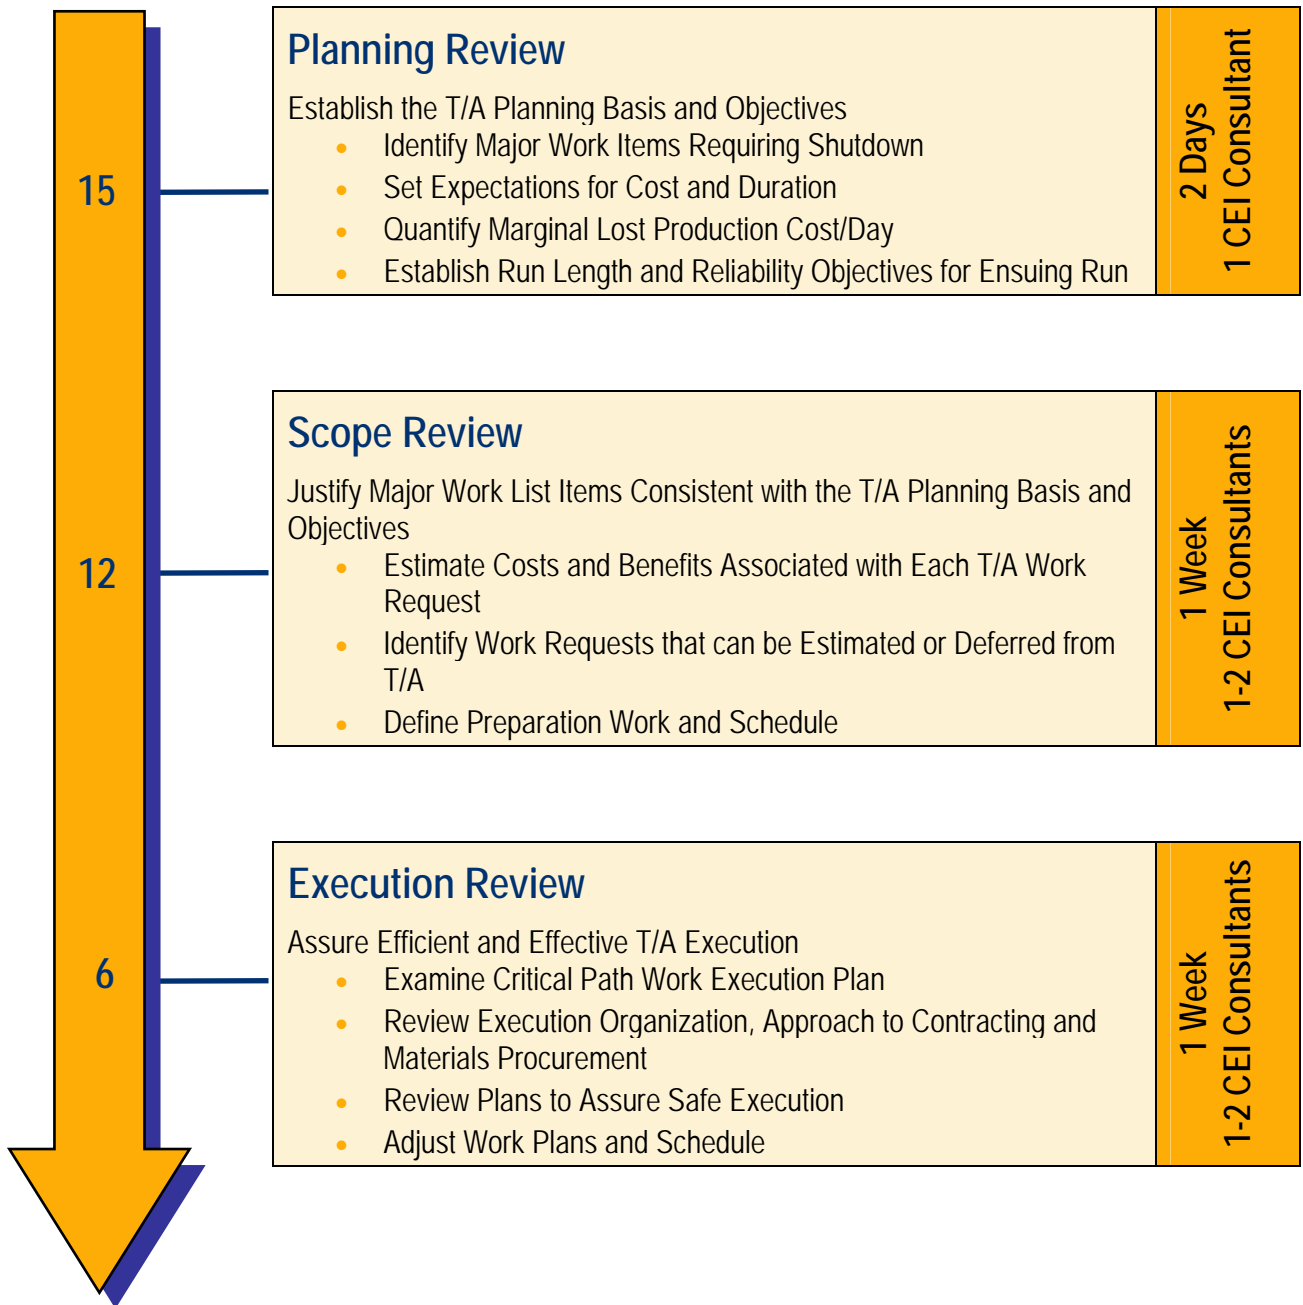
15

Planning Review

Establish the T/A Planning Basis and Objectives

- Identify Major Work Items Requiring Shutdown
- Set Expectations for Cost and Duration
- Quantify Marginal Lost Production Cost/Day
- Establish Run Length and Reliability Objectives for Ensuing Run

2 Days
1 CEI Consultant

12

Scope Review

Justify Major Work List Items Consistent with the T/A Planning Basis and Objectives

- Estimate Costs and Benefits Associated with Each T/A Work Request
- Identify Work Requests that can be Estimated or Deferred from T/A
- Define Preparation Work and Schedule

1 Week
1-2 CEI Consultants

6

Execution Review

Assure Efficient and Effective T/A Execution

- Examine Critical Path Work Execution Plan
- Review Execution Organization, Approach to Contracting and Materials Procurement
- Review Plans to Assure Safe Execution
- Adjust Work Plans and Schedule

1 Week
1-2 CEI Consultants